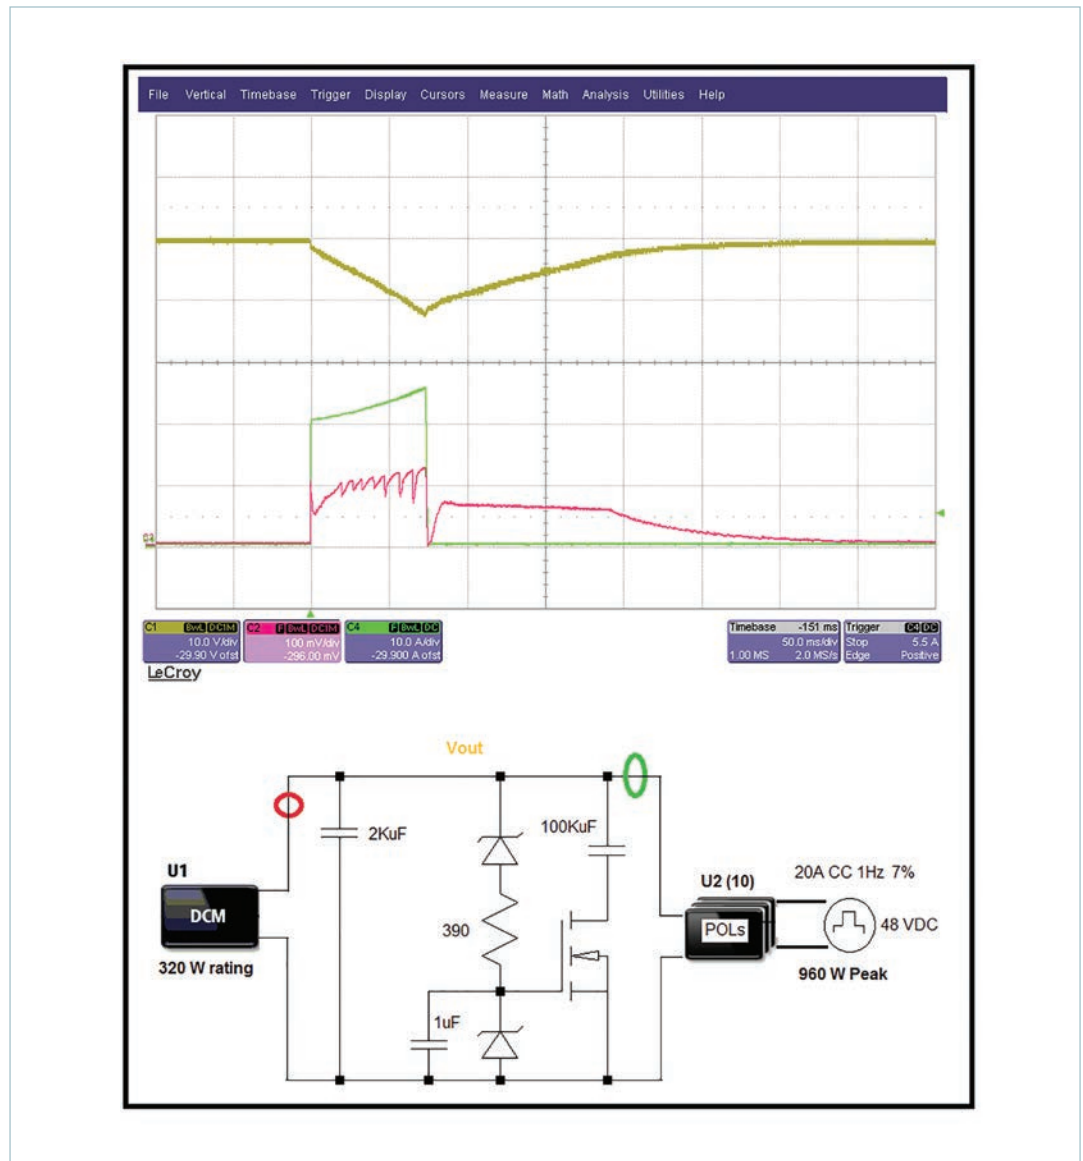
File Vertical Timebase Trigger Display Cursors Measure Math Analysis Utilities Help

C1 BwL DC1M 10.0 V/div -29.90 V ofst
C2 F BwL DC1M 100 mV/div -296.00 mV
C4 F BwL DC 10.0 A/div -29.900 A ofst

Timebase -151 ms 50.0 ms/div 1.00 MS 2.0 MS/s
Trigger C4 DC Stop 5.5 A Edge Positive

LeCroy

Vout

U1
DCM
320 W rating

2KuF

390

1uF

100KuF

U2 (10)
POLs

20A CC 1Hz 7%

48 VDC

960 W Peak